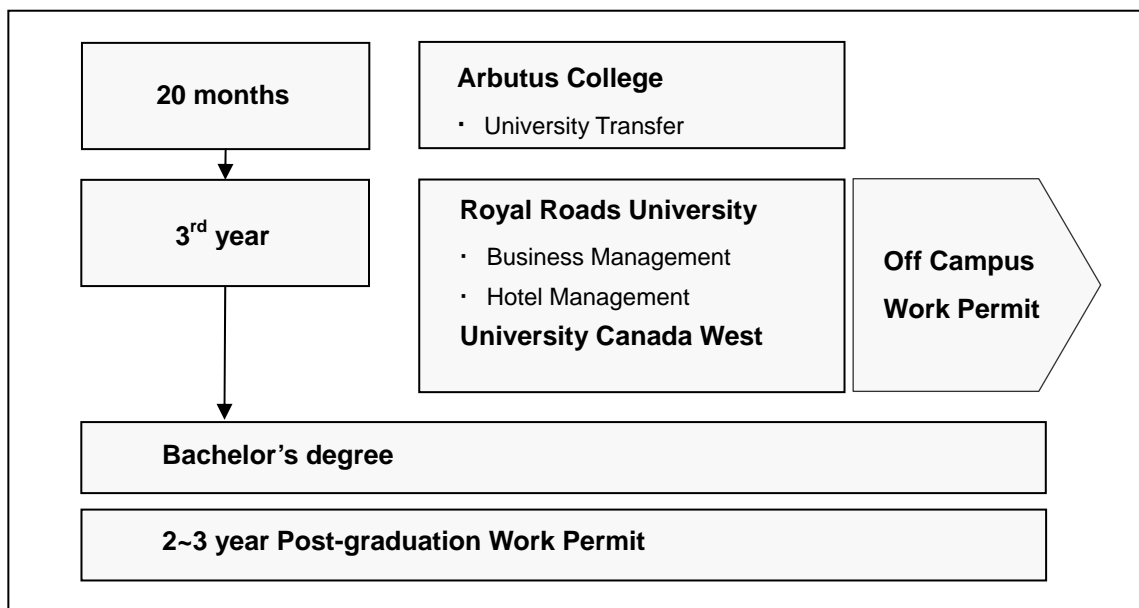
20 months

Arbutus College

・ University Transfer

3$^{rd}$ year

Royal Roads University

・ Business Management

・ Hotel Management

University Canada West

Off Campus Work Permit

Bachelor’s degree

2~3 year Post-graduation Work Permit